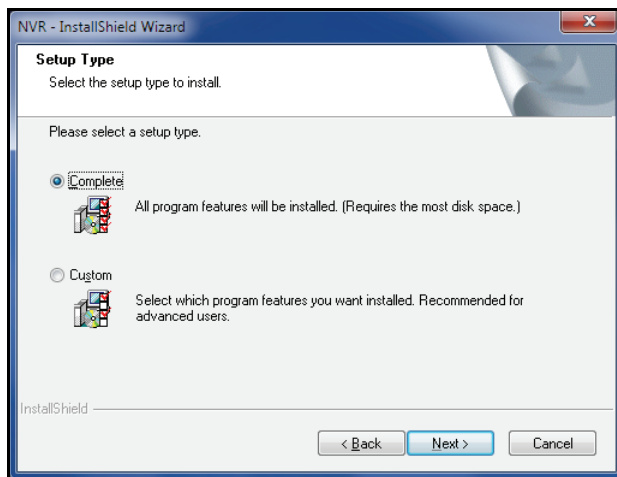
NVR - InstallShield Wizard

Setup Type

Select the setup type to install.

Please select a setup type.

Complete

All program features will be installed. (Requires the most disk space.)

Custom

Select which program features you want installed. Recommended for advanced users.

InstallShield

< Back

Next >

Cancel